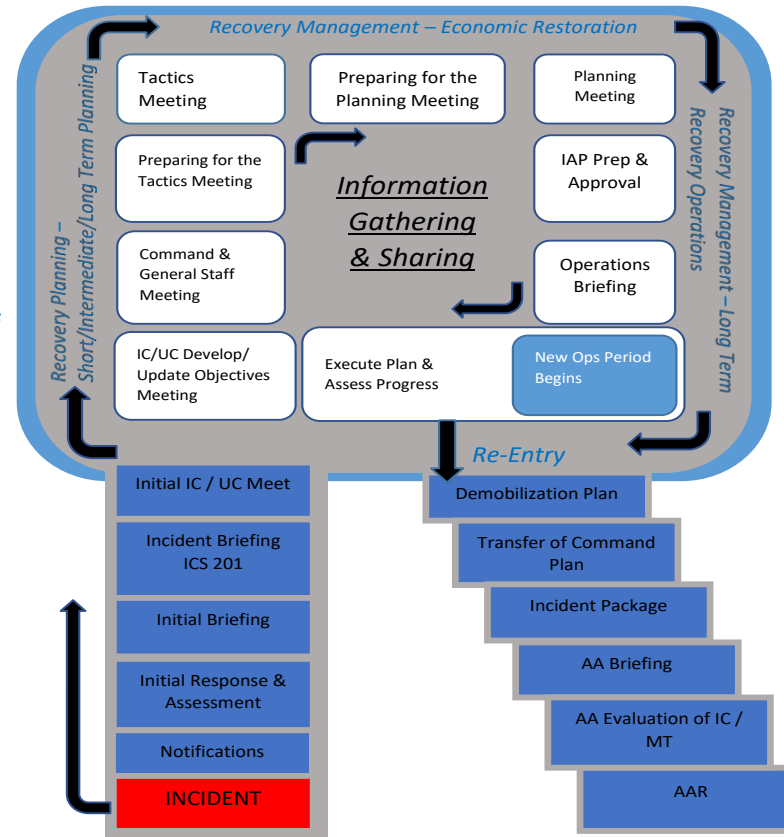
Recovery Management – Economic Restoration

Recovery Planning – Short/Intermediate/Long Term Planning

Tactics Meeting

Preparing for the Planning Meeting

Planning Meeting

Preparing for the Tactics Meeting

Information Gathering & Sharing

IAP Prep & Approval

Command & General Staff Meeting

Operations Briefing

IC/UC Develop/ Update Objectives Meeting

Execute Plan & Assess Progress

New Ops Period Begins

Recovery Management – Long Term Recovery Operations

Re-Entry

Initial IC / UC Meet

Incident Briefing ICS 201

Initial Briefing

Initial Response & Assessment

Notifications

INCIDENT

Demobilization Plan

Transfer of Command Plan

Incident Package

AA Briefing

AA Evaluation of IC / MT

AAR